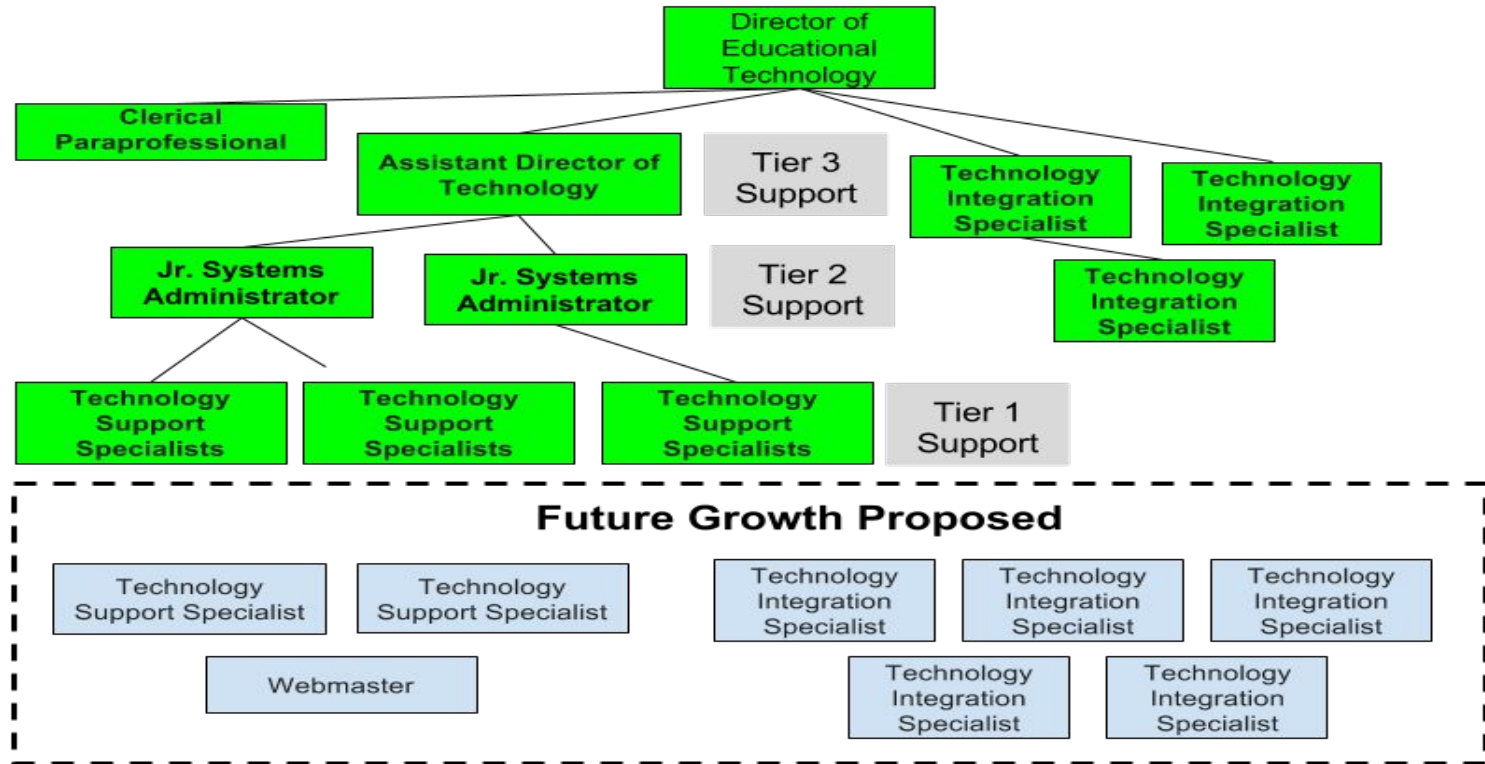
Director of Educational Technology

Clerical Paraprofessional

Assistant Director of Technology

Tier 3 Support

Technology Integration Specialist

Technology Integration Specialist

Jr. Systems Administrator

Jr. Systems Administrator

Tier 2 Support

Technology Integration Specialist

Technology Support Specialists

Technology Support Specialists

Technology Support Specialists

Tier 1 Support

Future Growth Proposed

Technology Support Specialist

Technology Support Specialist

Technology Integration Specialist

Technology Integration Specialist

Technology Integration Specialist

Webmaster

Technology Integration Specialist

Technology Integration Specialist